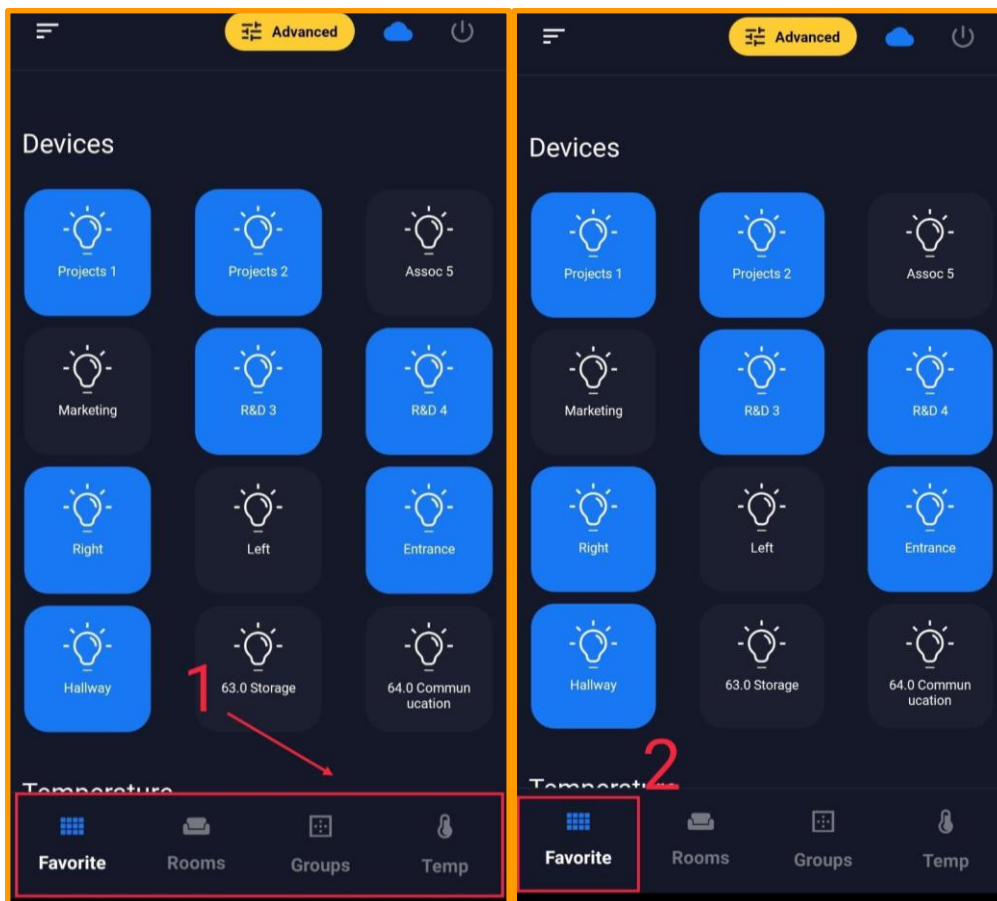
Advanced

Devices

Projects 1

Projects 2

Assoc 5

Marketing

R&D 3

R&D 4

Right

Left

Entrance

Hallway

63.0 Storage

64.0 Communucation

1

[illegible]

Favorite

Rooms

Groups

Temp

Advanced

Devices

Projects 1

Projects 2

Assoc 5

Marketing

R&D 3

R&D 4

Right

Left

Entrance

Hallway

63.0 Storage

64.0 Communucation

2

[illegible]

Favorite

Rooms

Groups

Temp